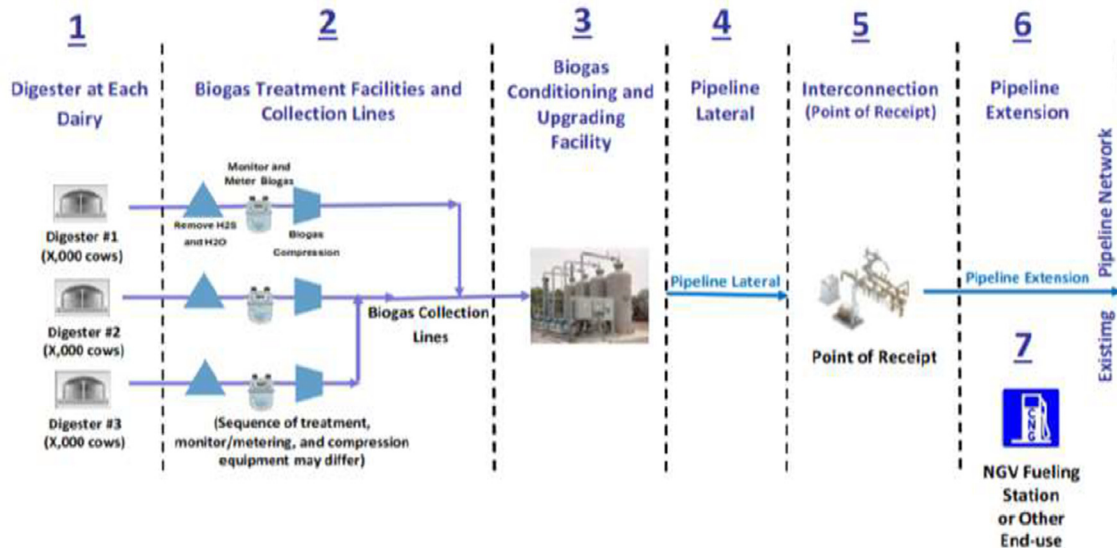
1

Digester at Each Dairy

2

Biogas Treatment Facilities and Collection Lines

3

Biogas Conditioning and Upgrading Facility

4

Pipeline Lateral

5

Interconnection (Point of Receipt)

6

Pipeline Extension

Monitor and Meter Biogas

Remove H2S and H2O

Biogas Compression

Digester #1 (X,000 cows)

Digester #2 (X,000 cows)

Digester #3 (X,000 cows)

Biogas Collection Lines

Pipeline Lateral

Pipeline Extension

Existimg Pipeline Network

Point of Receipt

(Sequence of treatment, monitor/metering, and compression equipment may differ)

7

CNG

NGV Fueling Station or Other End-use